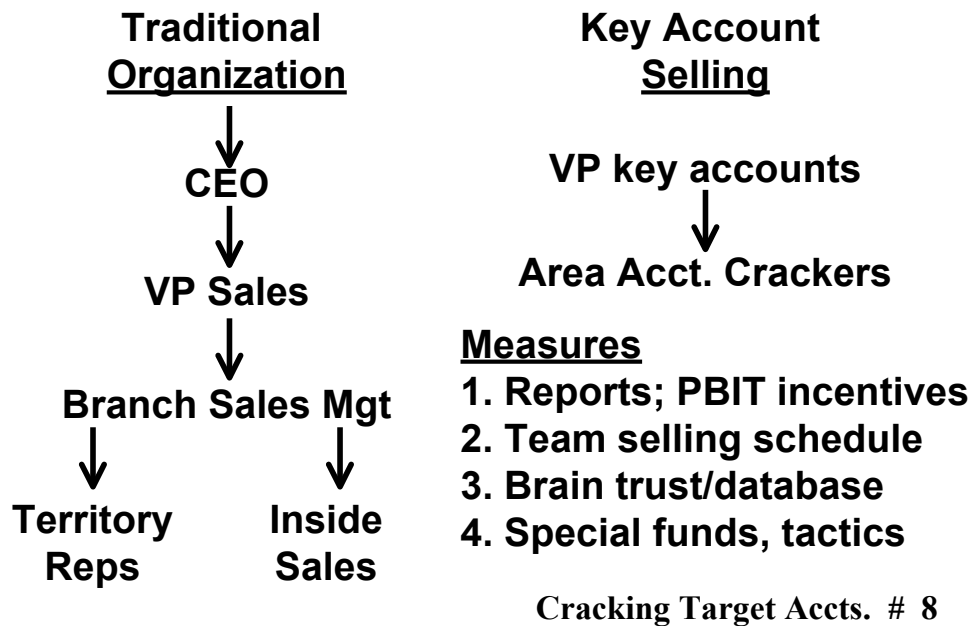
Traditional Organization

CEO

VP Sales

Branch Sales Mgt

Territory Reps

Inside Sales

Key Account Selling

VP key accounts

Area Acct. Crackers

Measures
1. Reports; PBIT incentives
2. Team selling schedule
3. Brain trust/database
4. Special funds, tactics

Cracking Target Accts. # 8